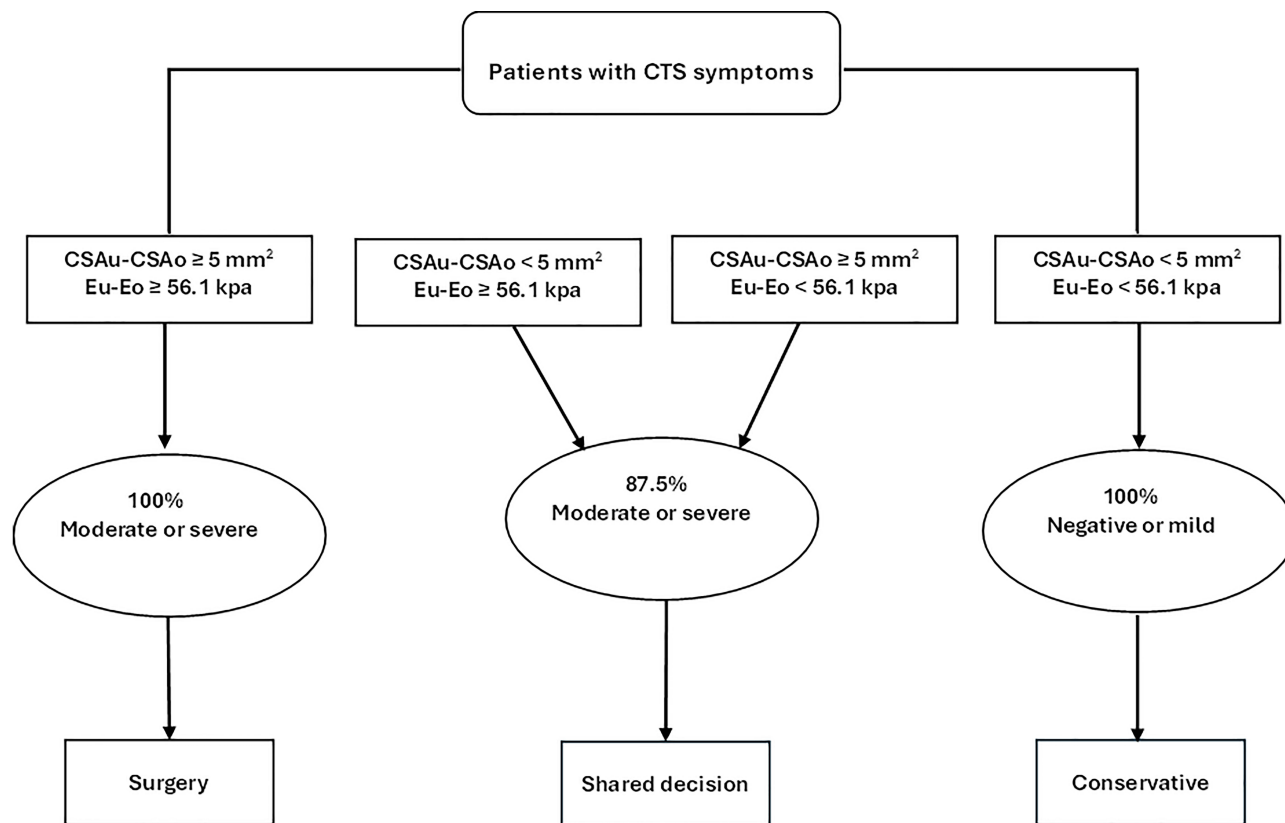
Patients with CTS symptoms

CSAu-CSAo ≥ 5 mm$^2$
Eu-Eo ≥ 56.1 kpa

CSAu-CSAo < 5 mm$^2$
Eu-Eo ≥ 56.1 kpa

CSAu-CSAo ≥ 5 mm$^2$
Eu-Eo < 56.1 kpa

CSAu-CSAo < 5 mm$^2$
Eu-Eo < 56.1 kpa

100%
Moderate or severe

87.5%
Moderate or severe

100%
Negative or mild

Surgery

Shared decision

Conservative